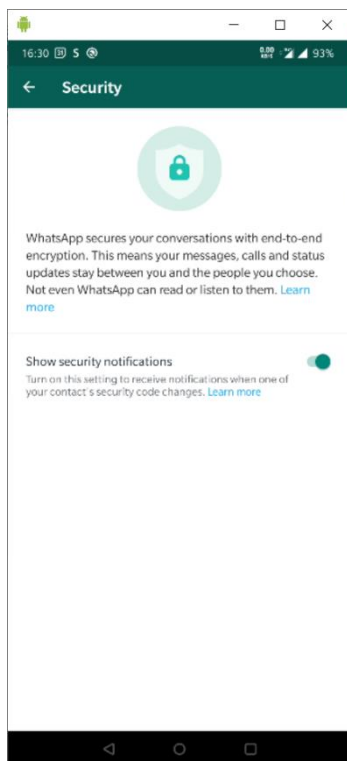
16:30 S
0.00 KB/S 93%
Security

WhatsApp secures your conversations with end-to-end encryption. This means your messages, calls and status updates stay between you and the people you choose. Not even WhatsApp can read or listen to them. Learn more

Show security notifications
Turn on this setting to receive notifications when one of your contact's security code changes. Learn more